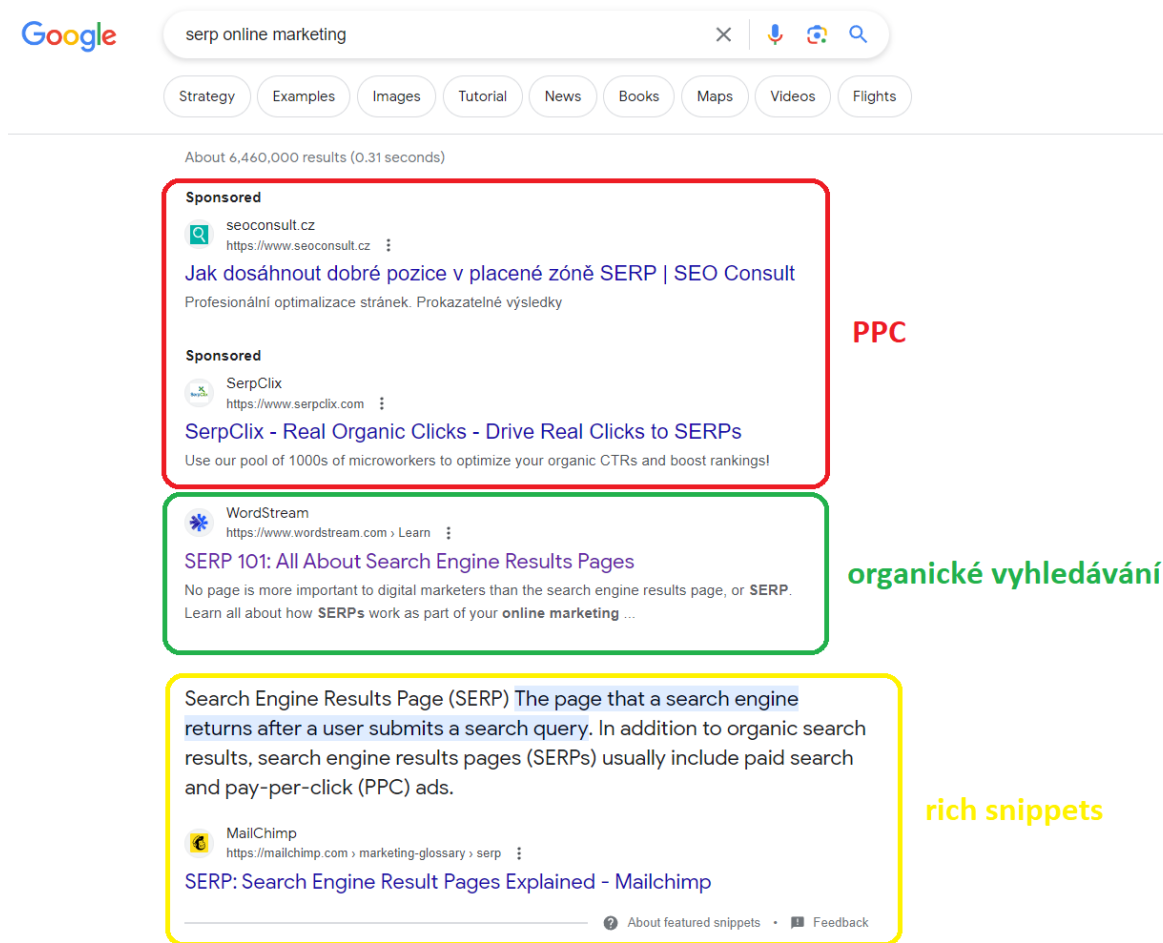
Google

serp online marketing

Strategy Examples Images Tutorial News Books Maps Videos Flights

About 6,460,000 results (0.31 seconds)

Sponsored

seoconsult.cz
https://www.seoconsult.cz

Jak dosáhnout dobré pozice v placené zóně SERP | SEO Consult

Profesionální optimalizace stránek. Prokazatelné výsledky

Sponsored

SerpClix
https://www.serpclix.com

SerpClix - Real Organic Clicks - Drive Real Clicks to SERPs

Use our pool of 1000s of microworkers to optimize your organic CTRs and boost rankings!

PPC

WordStream
https://www.wordstream.com › Learn

SERP 101: All About Search Engine Results Pages

No page is more important to digital marketers than the search engine results page, or SERP. Learn all about how SERPs work as part of your online marketing ...

organické vyhledávání

Search Engine Results Page (SERP) The page that a search engine returns after a user submits a search query. In addition to organic search results, search engine results pages (SERPs) usually include paid search and pay-per-click (PPC) ads.

MailChimp
https://mailchimp.com › marketing-glossary › serp

SERP: Search Engine Result Pages Explained - Mailchimp

About featured snippets • Feedback

rich snippets